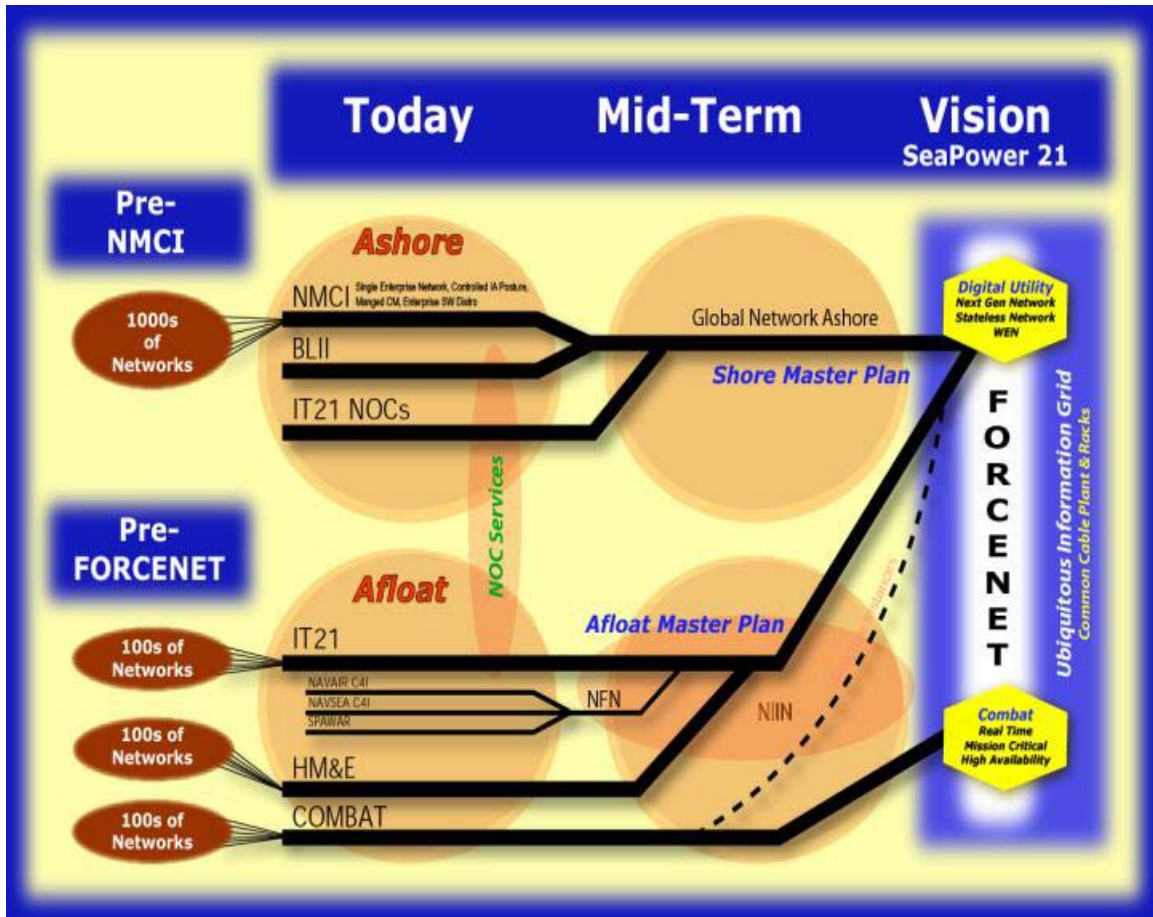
Today

Mid-Term

Vision
SeaPower 21

Pre-
NMCI

Ashore

NMCI Single Enterprise Network, Controlled IA Posture, Manged CM, Enterprise SW Distro

1000s of Networks

BLII

Global Network Ashore

Shore Master Plan

IT21 NOCs

Digital Utility
Next Gen Network
Stateless Network
WEN

FORCENET

Ubiquitous Information Grid
Common Cable Plant & Racks

NOC Services

Pre-
FORCENET

Afloat

Afloat Master Plan

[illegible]

100s of Networks

IT21

NAVAIR C4I
NAVSEA C4I
SPAWAR

NFN

NIIN

100s of Networks

HM&E

Combat
Real Time
Mission Critical
High Availability

100s of Networks

COMBAT